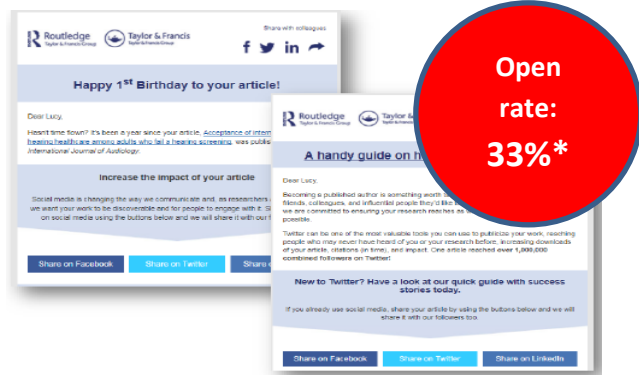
Routledge Taylor & Francis Group

Taylor & Francis Taylor & Francis Group

Share with colleagues

Happy 1st Birthday to your article!

Dear Lucy,

Hasn't time flown? It's been a year since your article, Acceptance of interv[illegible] hearing health are among adults who fail a hearing screening, was publis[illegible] International Journal of Audiology.

Increase the impact of your article

Social media is changing the way we communicate and, as researchers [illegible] we want your work to be discoverable and for people to engage with it. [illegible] on social media using the buttons below and we will share it with our f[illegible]

Share on Facebook

Share on Twitter

Share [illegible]

Routledge Taylor & Francis Group

Taylor & Francis Taylor & Francis Group

A handy guide on h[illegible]

Dear Lucy,

Becoming a published author is something worth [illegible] friends, colleagues, and influential people they'd like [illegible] we are committed to ensuring your research reaches as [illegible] possible.

Twitter can be one of the most valuable tools you can use to publicize your work, reaching people who may never have heard of you or your research before, increasing downloads of your article, citations (in time), and impact. One article reached over 1,000,000 combined followers on Twitter!

New to Twitter? Have a look at our quick guide with success stories today.

If you already use social media, share your article by using the buttons below and we will share it with our followers too.

Share on Facebook

Share on Twitter

Share on LinkedIn

Open rate: 33%*